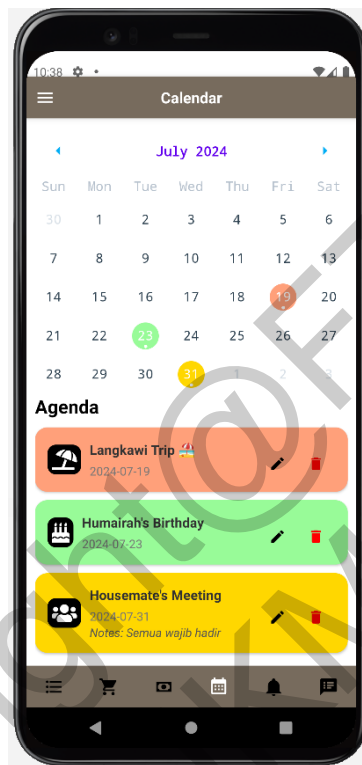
10:38

Calendar

July 2024

| Sun | Mon | Tue | Wed | Thu | Fri | Sat |
|---|---|---|---|---|---|---|
| 30 | 1 | 2 | 3 | 4 | 5 | 6 |
| 7 | 8 | 9 | 10 | 11 | 12 | 13 |
| 14 | 15 | 16 | 17 | 18 | 19 | 20 |
| 21 | 22 | 23 | 24 | 25 | 26 | 27 |
| 28 | 29 | 30 | 31 | 1 | 2 | 3 |

Agenda

Langkawi Trip 🏖️
2024-07-19

Humairah's Birthday
2024-07-23

Housemate's Meeting
2024-07-31
Notes: Semua wajib hadir